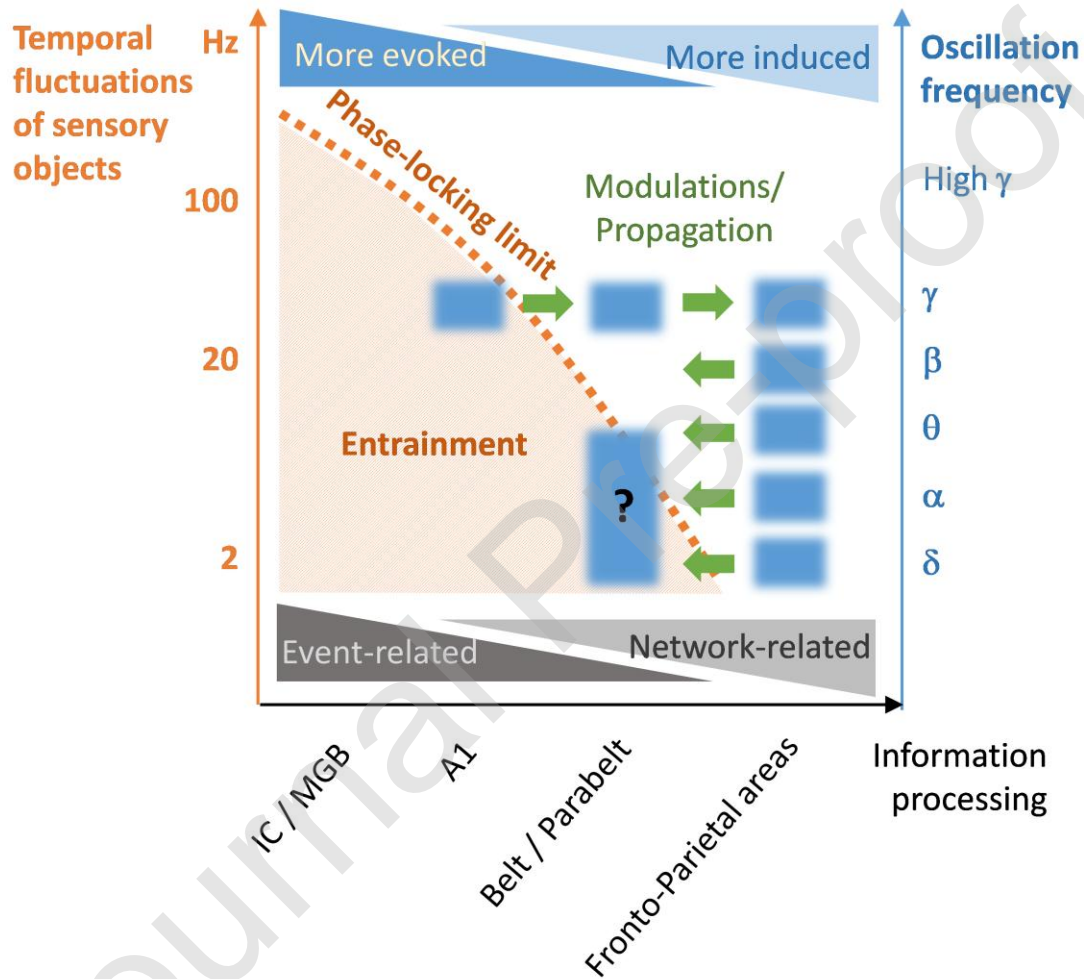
Temporal fluctuations of sensory objects

Hz

100

20

2

More evoked

More induced

Oscillation frequency

High γ

γ

β

θ

α

δ

Phase-locking limit

Modulations/ Propagation

Entrainment

?

Event-related

Network-related

IC / MGB

A1

Belt / Parabelt

Fronto-Parietal areas

Information processing

Journal Pre-proof